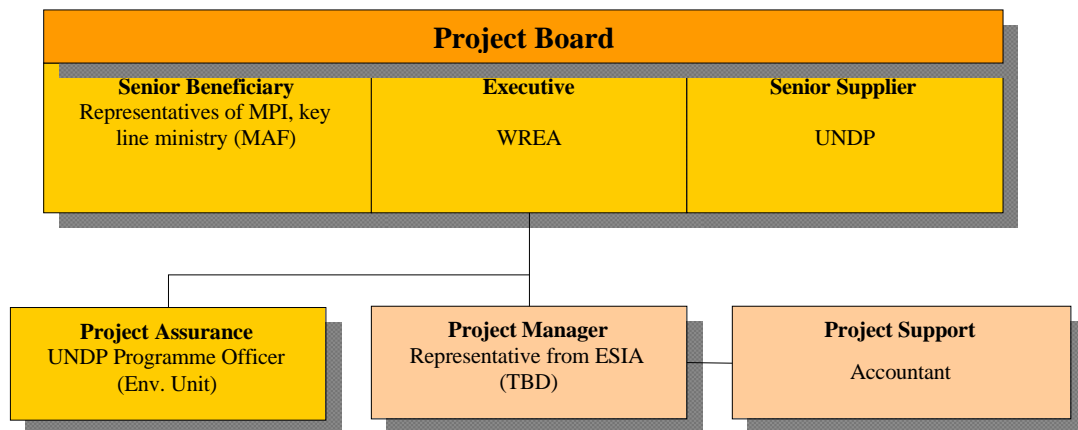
Project Board

Senior Beneficiary
Representatives of MPI, key line ministry (MAF)

Executive
WREA

Senior Supplier
UNDP

Project Assurance
UNDP Programme Officer (Env. Unit)

Project Manager
Representative from ESIA (TBD)

Project Support
Accountant